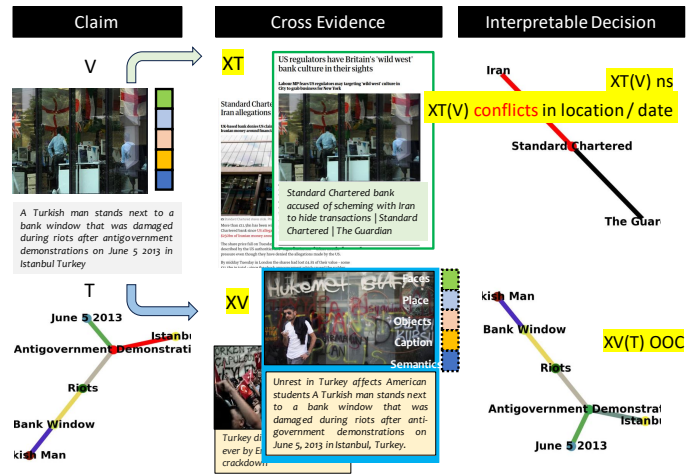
Claim

Cross Evidence

Interpretable Decision

V

XT

US regulators have Britain's 'wild west' bank culture in their sights

Labour MP fears US regulators may targeting 'wild west' culture in City to grab business for New York

Standard Chartered Iran allegations

Standard Chartered bank accused of scheming with Iran to hide transactions | Standard Chartered | The Guardian

A Turkish man stands next to a bank window that was damaged during riots after antigovernment demonstrations on June 5 2013 in Istanbul Turkey

Iran

XT(V) ns

XT(V) conflicts in location / date

Standard Chartered

The Guar

T

XV

Faces

Place

Objects

Caption

Semantic

June 5 2013

Istanbul

Antigovernment Demonstrati

Riots

Bank Window

kish Man

Turkey di ever by E crackdown

Unrest in Turkey affects American students A Turkish man stands next to a bank window that was damaged during riots after antigovernment demonstrations on June 5, 2013 in Istanbul, Turkey.

kish Man

Bank Window

XV(T) OOC

Riots

Antigovernment Demonst

Istanbu

June 5 2013